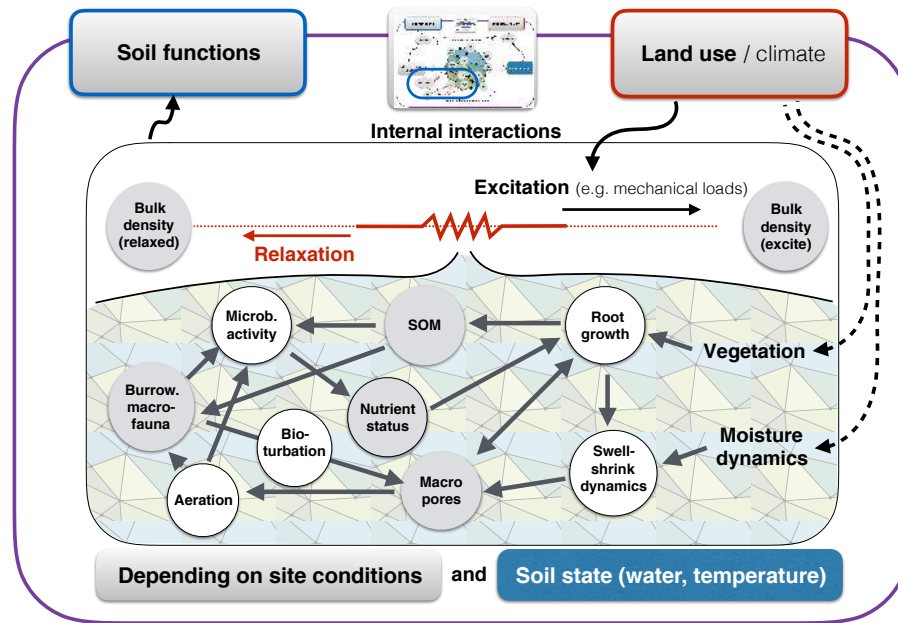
Soil functions

Land use / climate

Internal interactions

Excitation (e.g. mechanical loads)

Bulk density (relaxed)

Relaxation

Bulk density (excite)

Microb. activity

SOM

Root growth

Vegetation

Burrow. macro-fauna

Nutrient status

Bio-turbation

Moisture dynamics

Swell-shrink dynamics

Aeration

Macro pores

Depending on site conditions

and

Soil state (water, temperature)